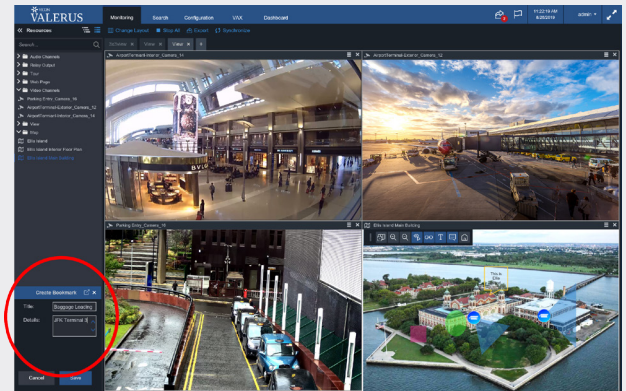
VICON
VALERUS

Monitoring
Search
Configuration
VAX
Dashboard

11:22:19 AM
6/20/2019
admin

Resources
Search...
Audio Channels
Video Output
Tour
Web Page
Video Channels
Parking Entry_Camera_16
AirportTerminal-Exterior_Camera_12
AirportTerminal-Interior_Camera_14
View
Map
Ellis Island
Ellis Island Exterior Floor Plan
Ellis Island Main Building

Change Layout
Stop All
Export
Synchronize

OnServer
View
View

AirportTerminal-Interior_Camera_14
AirportTerminal-Exterior_Camera_12
Parking Entry_Camera_16
Ellis Island Main Building

Create Bookmark
Title:
Baggage Loading
Details:
JFK Terminal 8

Cancel
Save

This is Ellis